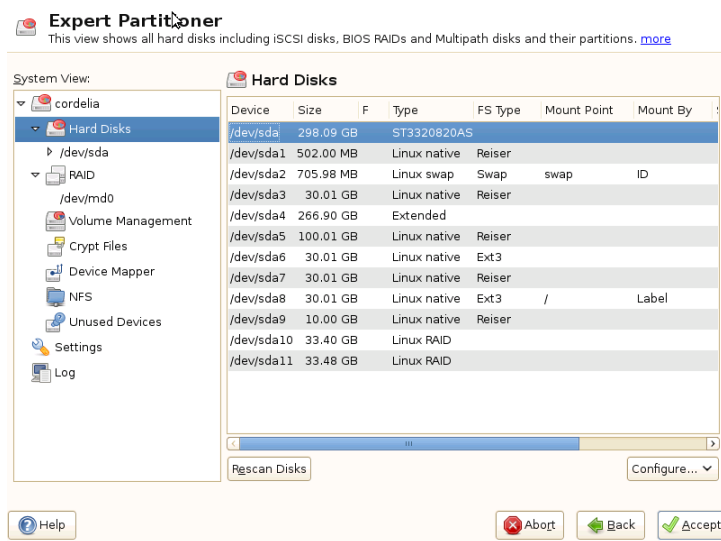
Expert Partitioner
This view shows all hard disks including iSCSI disks, BIOS RAIDs and Multipath disks and their partitions. more

System View:
cordelia
Hard Disks
/dev/sda
RAID
/dev/md0
Volume Management
Crypt Files
Device Mapper
NFS
Unused Devices
Settings
Log

Hard Disks

| Device | Size | F | Type | FS Type | Mount Point | Mount By |
|---|---|---|---|---|---|---|
| /dev/sda | 298.09 GB | | ST3320820AS | | | |
| /dev/sda1 | 502.00 MB | | Linux native | Reiser | | |
| /dev/sda2 | 705.98 MB | | Linux swap | Swap | swap | ID |
| /dev/sda3 | 30.01 GB | | Linux native | Reiser | | |
| /dev/sda4 | 266.90 GB | | Extended | | | |
| /dev/sda5 | 100.01 GB | | Linux native | Reiser | | |
| /dev/sda6 | 30.01 GB | | Linux native | Ext3 | | |
| /dev/sda7 | 30.01 GB | | Linux native | Reiser | | |
| /dev/sda8 | 30.01 GB | | Linux native | Ext3 | / | Label |
| /dev/sda9 | 10.00 GB | | Linux native | Reiser | | |
| /dev/sda10 | 33.40 GB | | Linux RAID | | | |
| /dev/sda11 | 33.48 GB | | Linux RAID | | | |

Rescan Disks
Configure...
Help
Abort
Back
Accept